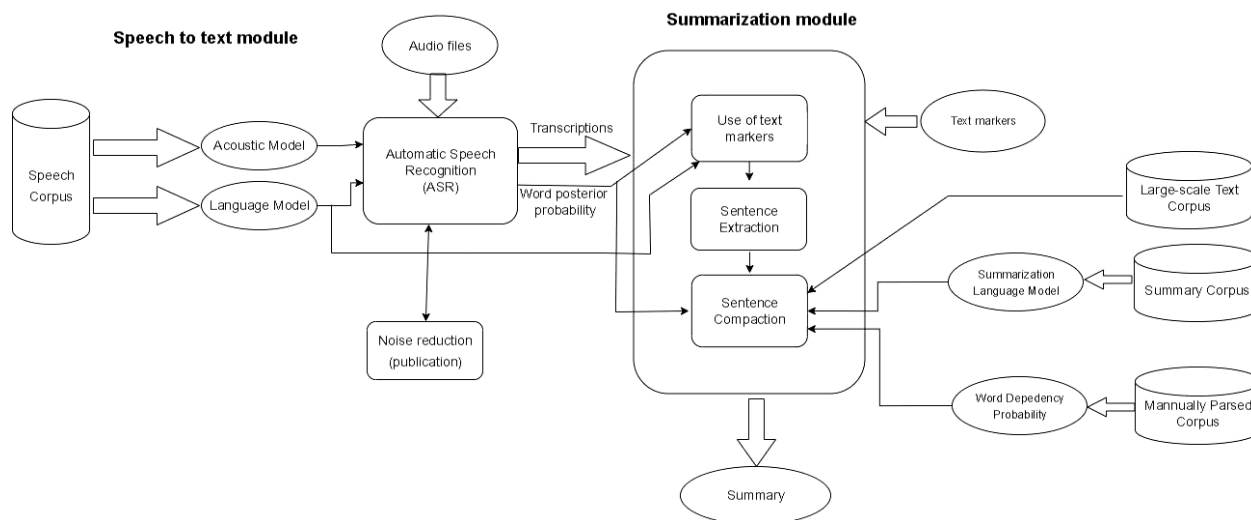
Speech to text module

Summarization module

Audio files

Speech Corpus

Acoustic Model

Language Model

Automatic Speech Recognition (ASR)

Transcriptions

Word posterior probability

Use of text markers

Text markers

Sentence Extraction

Large-scale Text Corpus

Sentence Compaction

Summarization Language Model

Summary Corpus

Noise reduction (publication)

Word Depedency Probability

Mannually Parsed Corpus

Summary